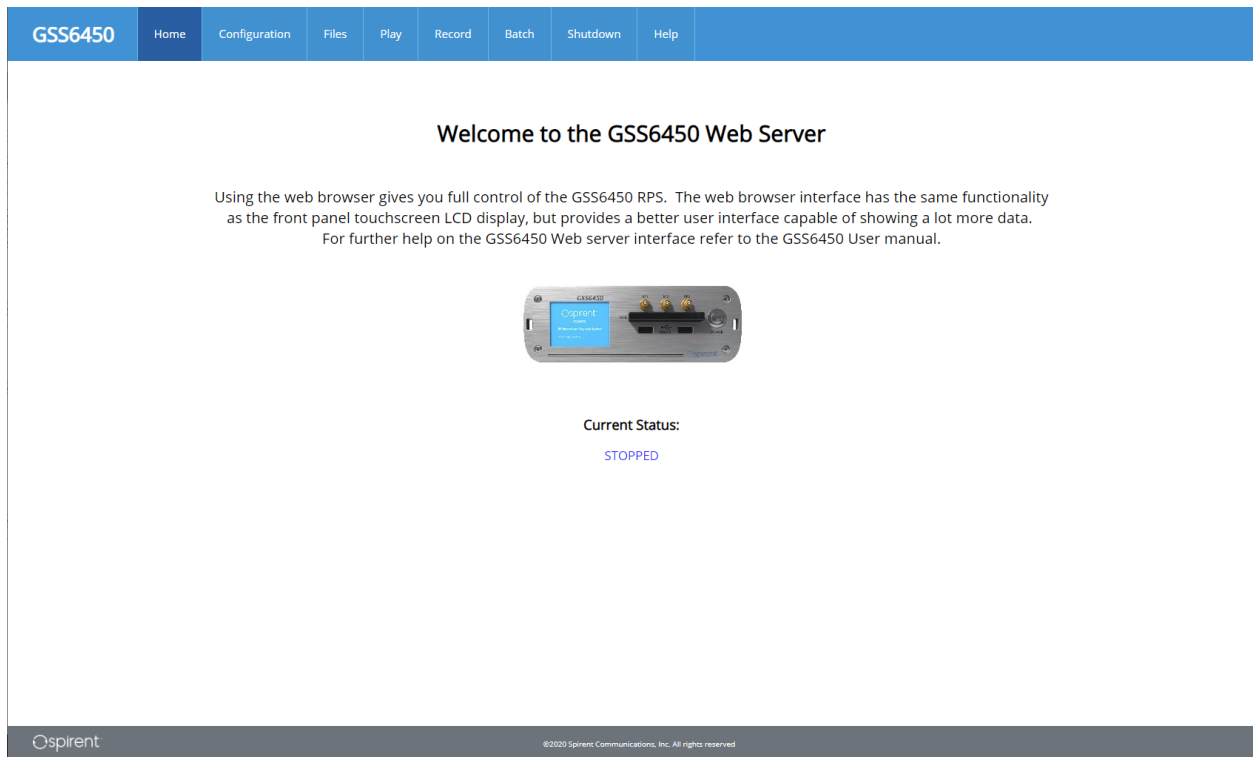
GSS6450 Home Configuration Files Play Record Batch Shutdown Help

Welcome to the GSS6450 Web Server

Using the web browser gives you full control of the GSS6450 RPS. The web browser interface has the same functionality as the front panel touchscreen LCD display, but provides a better user interface capable of showing a lot more data. For further help on the GSS6450 Web server interface refer to the GSS6450 User manual.

GSS6450
Spirent
Spirent

Current Status:

STOPPED

Spirent

©2020 Spirent Communications, Inc. All rights reserved